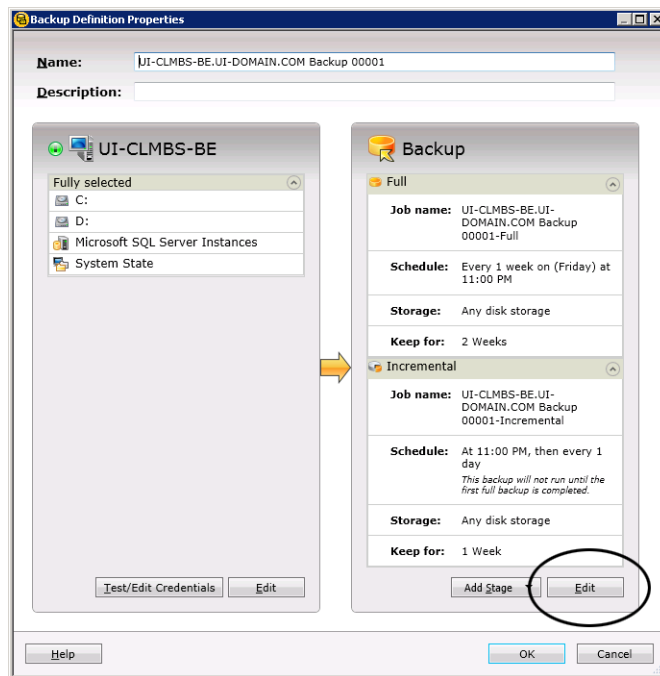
Backup Definition Properties

Name: UI-CLMBS-BE.UI-DOMAIN.COM Backup 00001

Description:

UI-CLMBS-BE

Fully selected

C:

D:

Microsoft SQL Server Instances

System State

Test/Edit Credentials

Edit

Backup

Full

| | |
|---|---|
| Job name: | UI-CLMBS-BE.UI-DOMAIN.COM Backup 00001-Full |
| Schedule: | Every 1 week on (Friday) at 11:00 PM |
| Storage: | Any disk storage |
| Keep for: | 2 Weeks |

Incremental

| | |
|---|---|
| Job name: | UI-CLMBS-BE.UI-DOMAIN.COM Backup 00001-Incremental |
| Schedule: | At 11:00 PM, then every 1 day This backup will not run until the first full backup is completed. |
| Storage: | Any disk storage |
| Keep for: | 1 Week |

Add Stage

Edit

Help

OK

Cancel